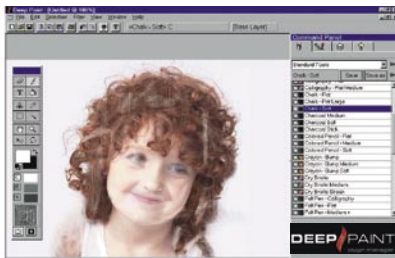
Deep Paint - [Untitled @ 100%]
File Edit Selection Filter View Window Help
<Chalk - Soft> C
Base Layer
Command Panel
Standard Tools
Chalk - Soft
Clear
Save
Save as
Calligraphy - Flat Medium
Chalk - Flat
Chalk - Flat Large
Chalk - Soft
Charcoal Medium
Charcoal Soft
Charcoal Stick
Colored Pencil - Flat
Colored Pencil - Medium
Colored Pencil - Soft
Crayon - Bump
Crayon - Bump Medium
Crayon - Bump Soft
Dry Bristle
Dry Bristle Medium
Dry Bristle Broad
Felt Pen - Calligraphy
Felt Pen - Flat
Felt Pen - Medium
DEEP PAINT